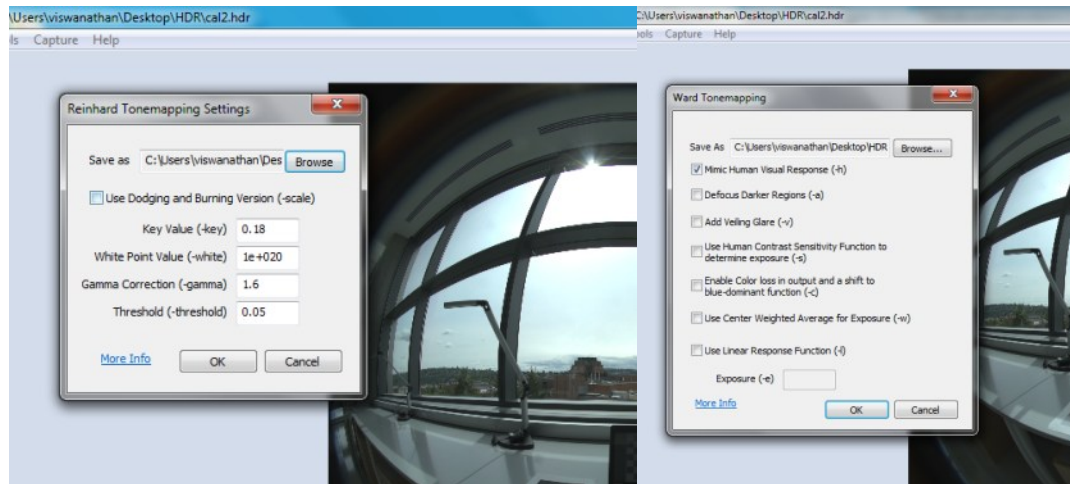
\Users\viswanathan\Desktop\HDR\cal2.hdr
ls Capture Help

Reinhard Tonemapping Settings

Save as C:\Users\viswanathan\Des Browse

Use Dodging and Burning Version (-scale)

Key Value (-key) 0.18

White Point Value (-white) 1e+020

Gamma Correction (-gamma) 1.6

Threshold (-threshold) 0.05

More Info OK Cancel

C:\Users\viswanathan\Desktop\HDR\cal2.hdr
ols Capture Help

Ward Tonemapping

Save As C:\Users\viswanathan\Desktop\HDR Browse...

Mimic Human Visual Response (-h)

Defocus Darker Regions (-a)

Add Veiling Glare (-v)

Use Human Contrast Sensitivity Function to determine exposure (-s)

Enable Color loss in output and a shift to blue-dominant function (-c)

Use Center Weighted Average for Exposure (-w)

Use Linear Response Function (-l)

Exposure (-e)

More Info OK Cancel